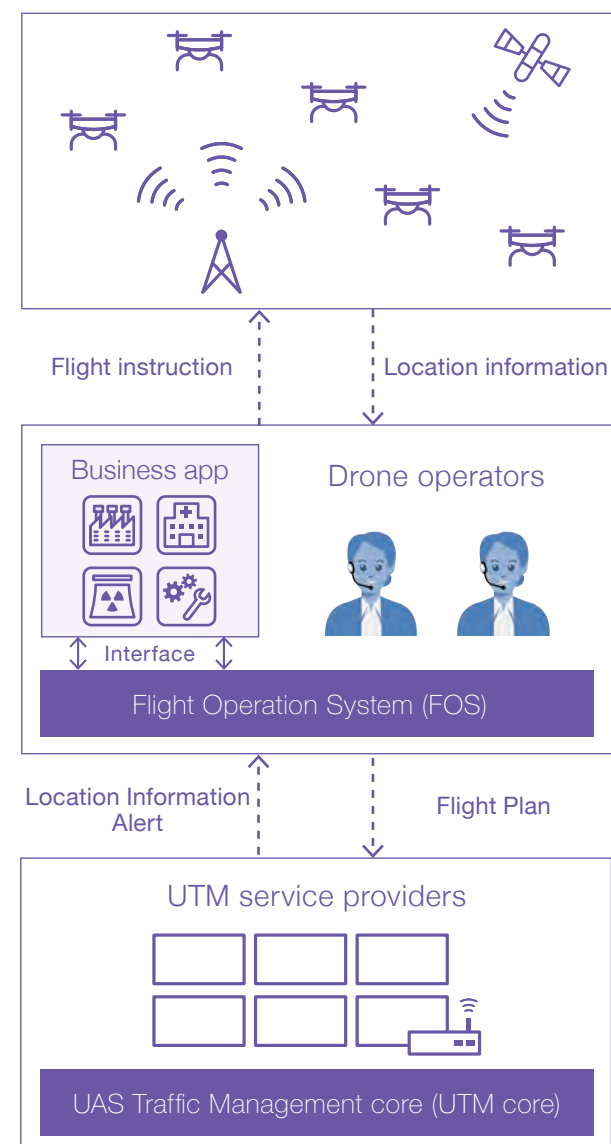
Flight instruction

Location information

Business app

Drone operators

Interface

Flight Operation System (FOS)

Location Information
Alert

Flight Plan

UTM service providers

UAS Traffic Management core (UTM core)